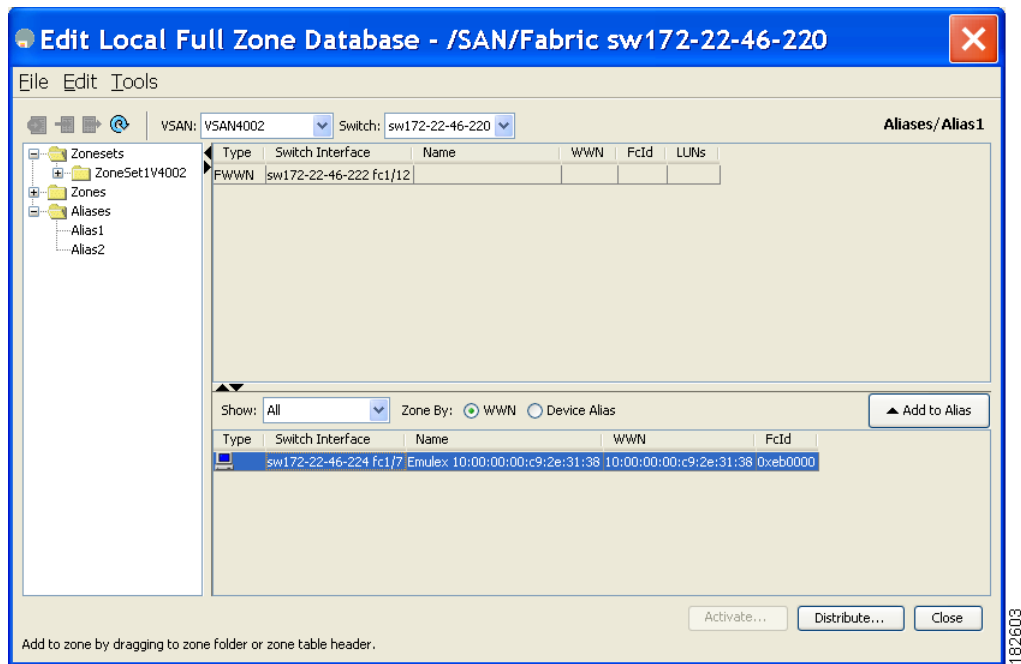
Edit Local Full Zone Database - /SAN/Fabric sw172-22-46-220

File Edit Tools

VSAN: VSAN4002 Switch: sw172-22-46-220

Aliases/Alias1

Zonesets
ZoneSet1V4002
Zones
Aliases
Alias1
Alias2

| Type | Switch Interface | Name | WWN | FcId | LUNs |
|---|---|---|---|---|---|
| FWWN | sw172-22-46-222 fc1/12 | | | | |

Show: All Zone By: WWN Device Alias

Add to Alias

| Type | Switch Interface | Name | WWN | FcId |
|---|---|---|---|---|
| | sw172-22-46-224 fc1/7 | Emulex 10:00:00:00:c9:2e:31:38 | 10:00:00:00:c9:2e:31:38 | 0xeb0000 |

Activate... Distribute... Close

Add to zone by dragging to zone folder or zone table header.

182603